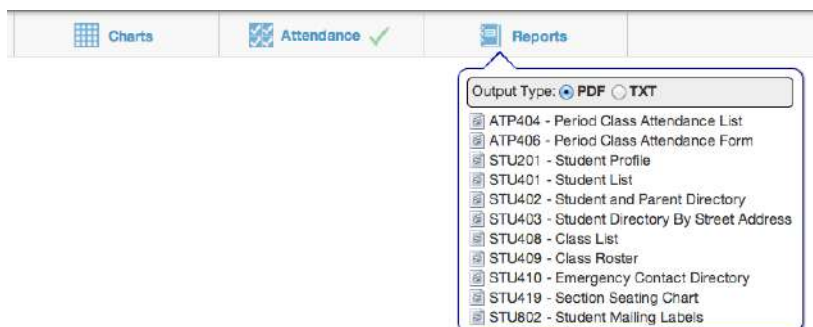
Charts Attendance Reports

Output Type: PDF TXT

ATP404 - Period Class Attendance List
ATP406 - Period Class Attendance Form
STU201 - Student Profile
STU401 - Student List
STU402 - Student and Parent Directory
STU403 - Student Directory By Street Address
STU408 - Class List
STU409 - Class Roster
STU410 - Emergency Contact Directory
STU419 - Section Seating Chart
STU802 - Student Mailing Labels